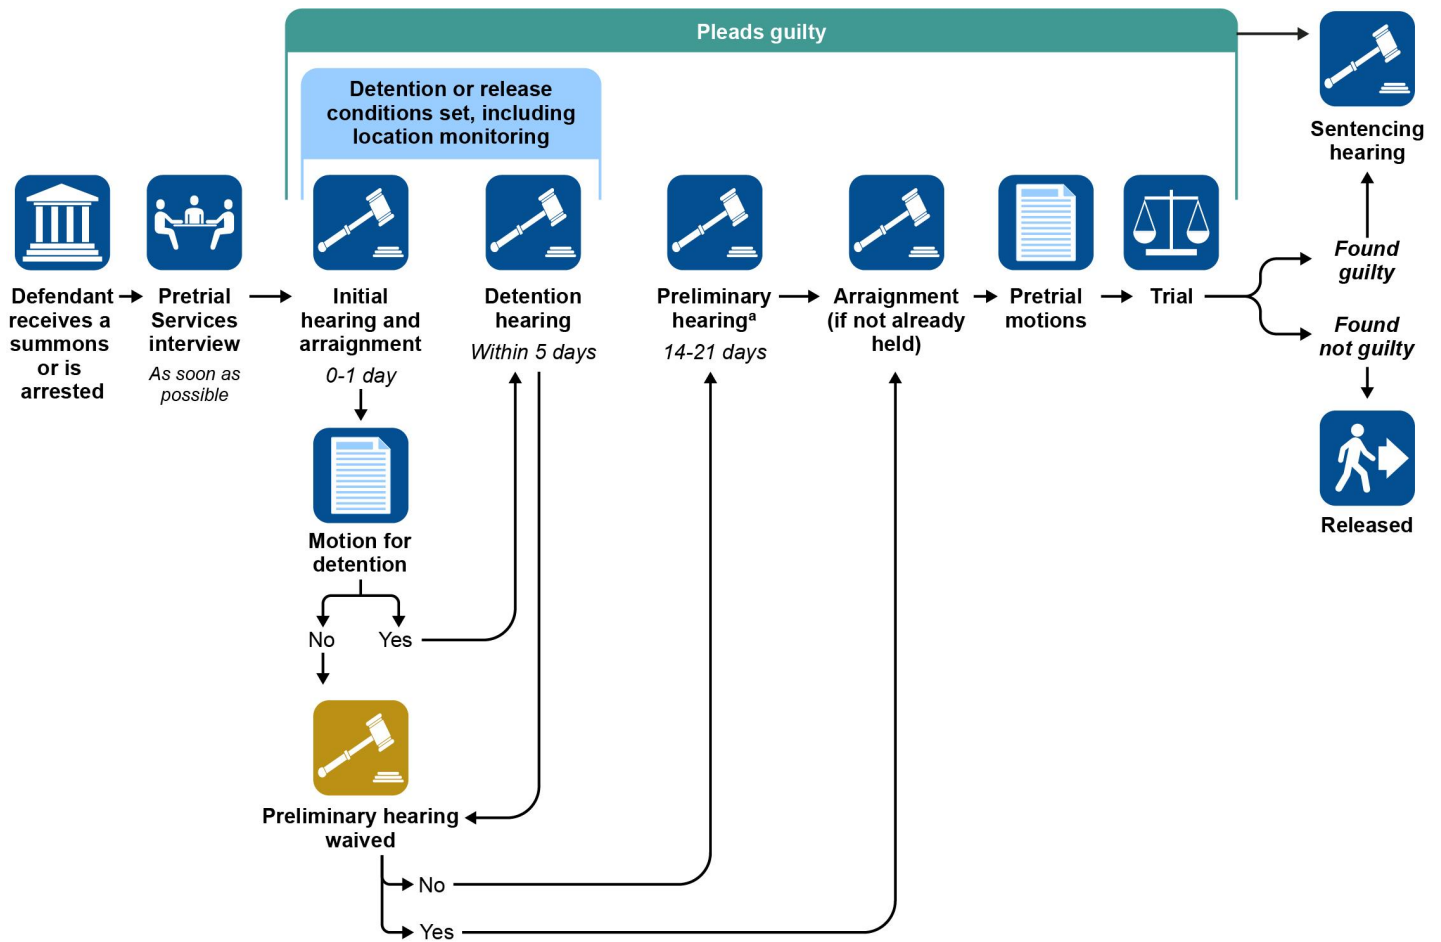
Pleads guilty

Detention or release conditions set, including location monitoring

Sentencing hearing

Defendant receives a summons or is arrested

Pretrial Services interview

As soon as possible

Initial hearing and arraignment

0-1 day

Detention hearing

Within 5 days

Preliminary hearing$^a$

14-21 days

Arraignment (if not already held)

Pretrial motions

Trial

Found guilty

Found not guilty

Released

Motion for detention

No

Yes

Preliminary hearing waived

No

Yes